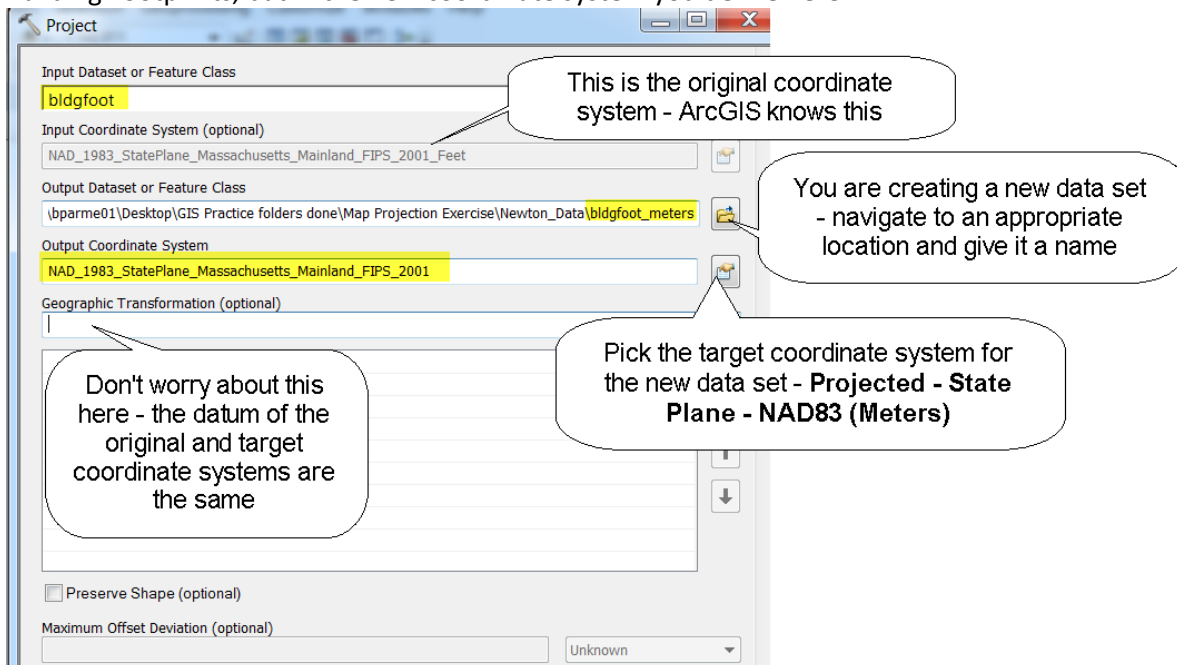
Project

Input Dataset or Feature Class

bldgfoot

This is the original coordinate system - ArcGIS knows this

Input Coordinate System (optional)

NAD_1983_StatePlane_Massachusetts_Mainland_FIPS_2001_Feet

Output Dataset or Feature Class

\bparme01\Desktop\GIS Practice folders done\Map Projection Exercise\Newton_Data\bldgfoot_meters

You are creating a new data set - navigate to an appropriate location and give it a name

Output Coordinate System

NAD_1983_StatePlane_Massachusetts_Mainland_FIPS_2001

Geographic Transformation (optional)

Don't worry about this here - the datum of the original and target coordinate systems are the same

Pick the target coordinate system for the new data set - **Projected - State Plane - NAD83 (Meters)**

Preserve Shape (optional)

Maximum Offset Deviation (optional)

Unknown